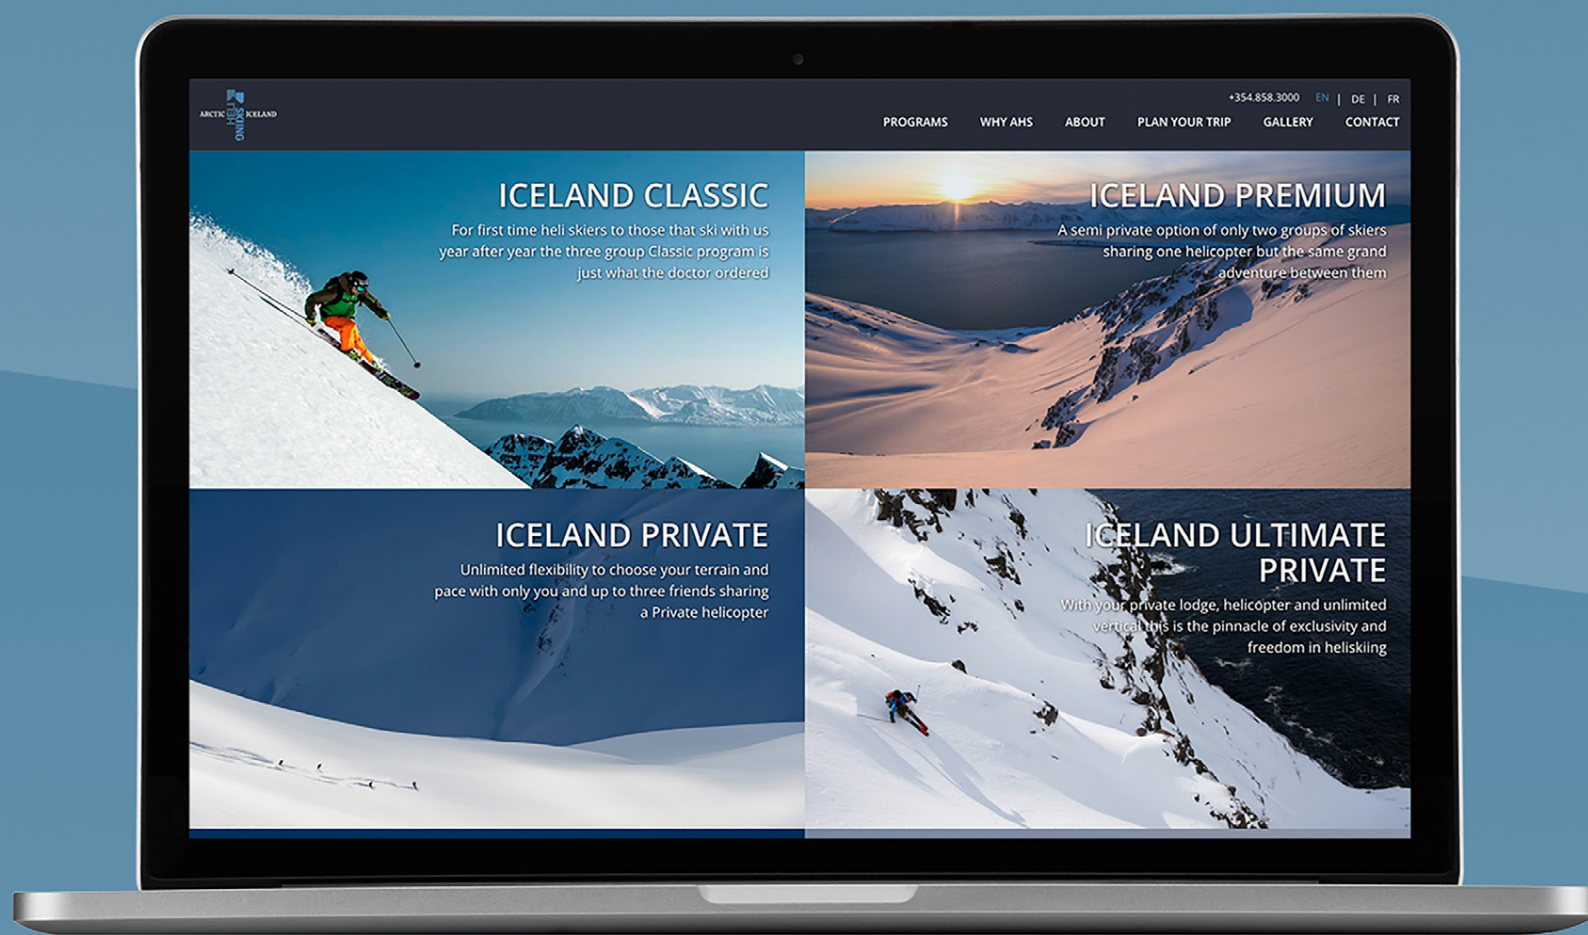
ARCTIC HELI SKIING ICELAND

+354.858.3000 EN | DE | FR

PROGRAMS WHY AHS ABOUT PLAN YOUR TRIP GALLERY CONTACT

ICELAND CLASSIC

For first time heli skiers to those that ski with us year after year the three group Classic program is just what the doctor ordered

ICELAND PREMIUM

A semi private option of only two groups of skiers sharing one helicopter but the same grand adventure between them

ICELAND PRIVATE

Unlimited flexibility to choose your terrain and pace with only you and up to three friends sharing a Private helicopter

ICELAND ULTIMATE PRIVATE

With your private lodge, helicopter and unlimited vertical this is the pinnacle of exclusivity and freedom in heliskiing